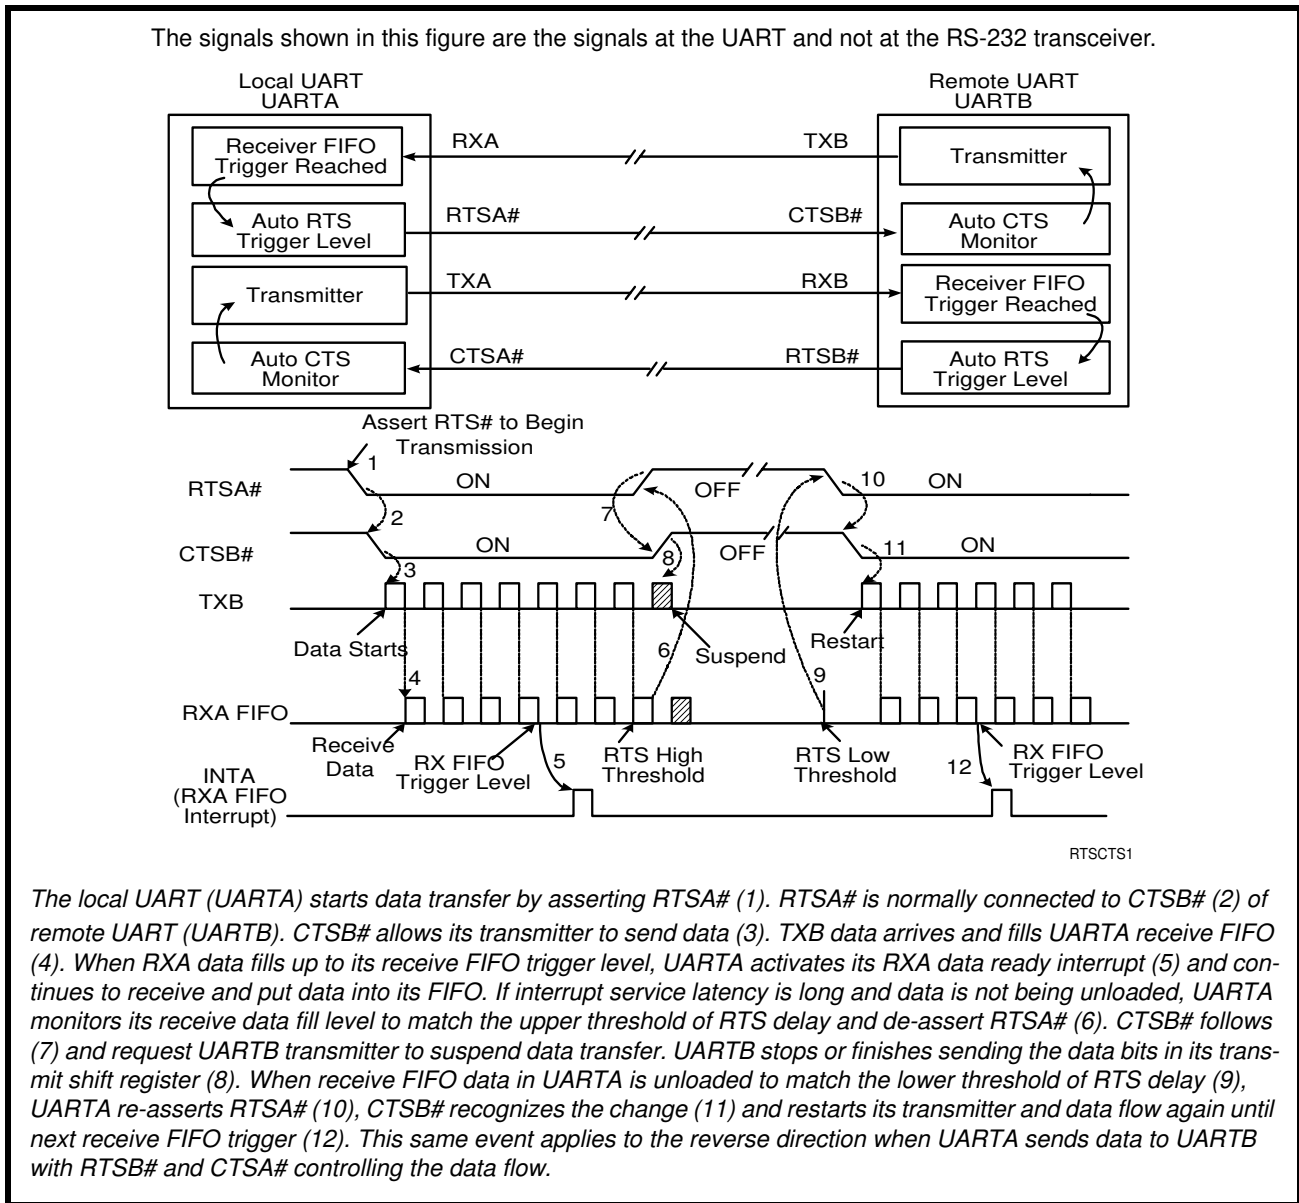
The signals shown in this figure are the signals at the UART and not at the RS-232 transceiver.

Local UART
UARTA

Remote UART
UARTB

Receiver FIFO Trigger Reached

RXA

TXB

Transmitter

Auto RTS Trigger Level

RTSA#

CTSB#

Auto CTS Monitor

Transmitter

TXA

RXB

Receiver FIFO Trigger Reached

Auto CTS Monitor

CTSA#

RTSB#

Auto RTS Trigger Level

Assert RTS# to Begin Transmission

1

RTSA#

ON

OFF

10

ON

7

2

CTSB#

ON

8

OFF

11

ON

3

TXB

Data Starts

Suspend

Restart

6

9

4

RXA FIFO

Receive Data

RX FIFO Trigger Level

5

RTS High Threshold

RTS Low Threshold

12

RX FIFO Trigger Level

INTA
(RXA FIFO Interrupt)

RTSCTS1

The local UART (UARTA) starts data transfer by asserting RTSA# (1). RTSA# is normally connected to CTSB# (2) of remote UART (UARTB). CTSB# allows its transmitter to send data (3). TXB data arrives and fills UARTA receive FIFO (4). When RXA data fills up to its receive FIFO trigger level, UARTA activates its RXA data ready interrupt (5) and continues to receive and put data into its FIFO. If interrupt service latency is long and data is not being unloaded, UARTA monitors its receive data fill level to match the upper threshold of RTS delay and de-assert RTSA# (6). CTSB# follows (7) and request UARTB transmitter to suspend data transfer. UARTB stops or finishes sending the data bits in its transmit shift register (8). When receive FIFO data in UARTA is unloaded to match the lower threshold of RTS delay (9), UARTA re-asserts RTSA# (10), CTSB# recognizes the change (11) and restarts its transmitter and data flow again until next receive FIFO trigger (12). This same event applies to the reverse direction when UARTA sends data to UARTB with RTSB# and CTSA# controlling the data flow.